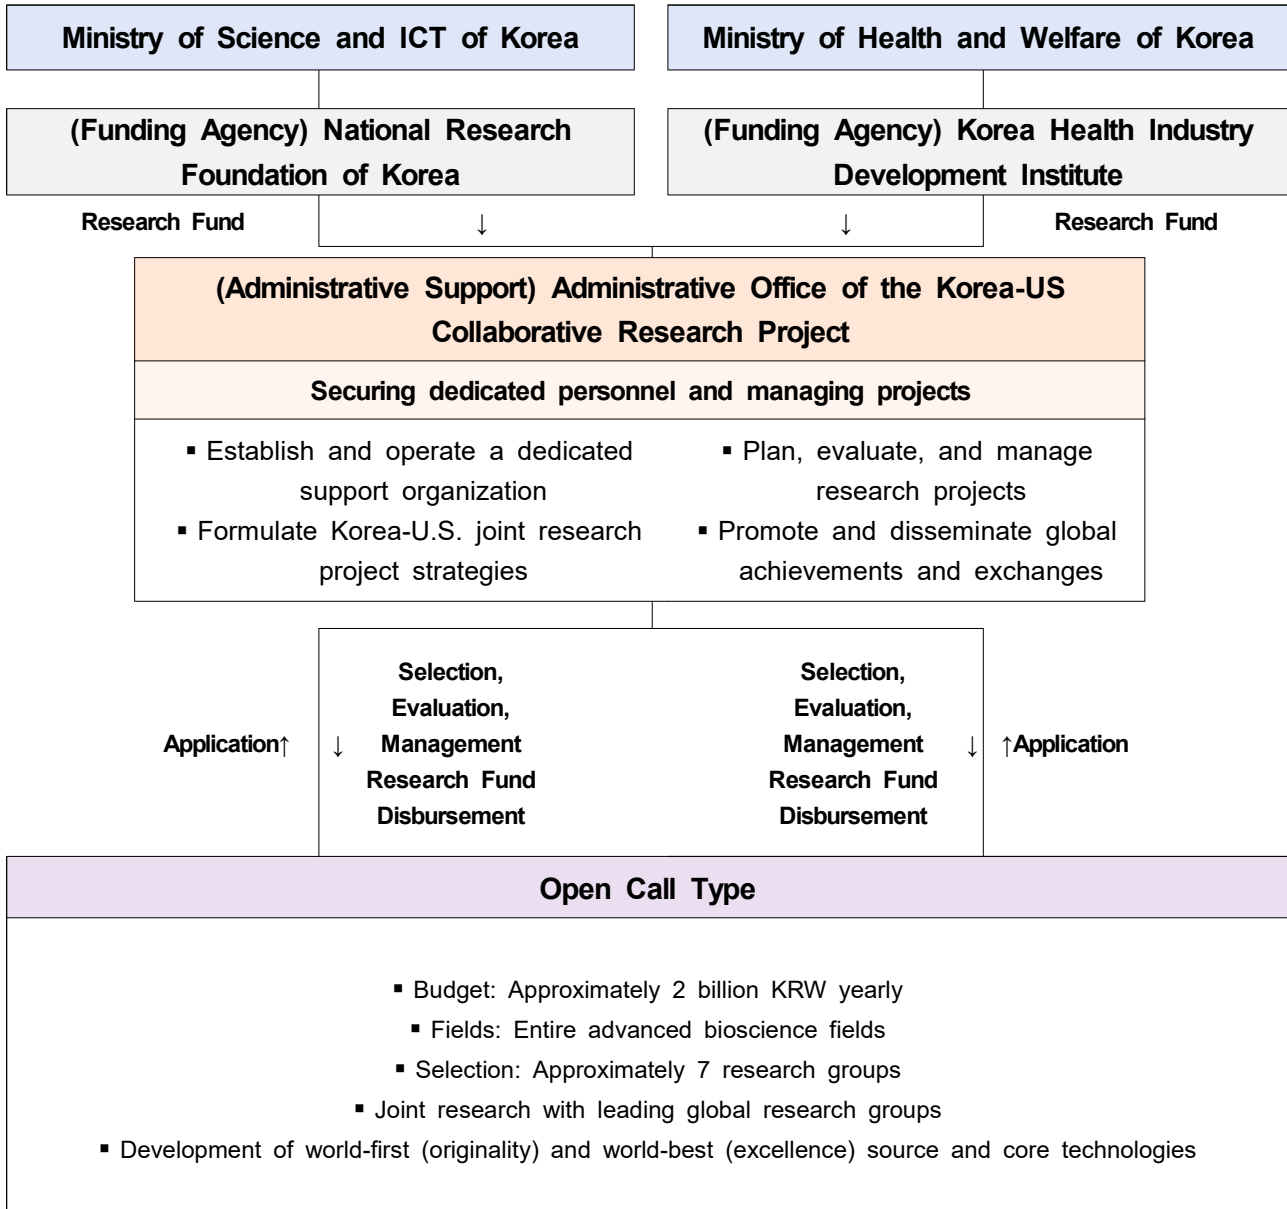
Ministry of Science and ICT of Korea

Ministry of Health and Welfare of Korea

(Funding Agency) National Research Foundation of Korea

(Funding Agency) Korea Health Industry Development Institute

Research Fund ↓

↓ Research Fund

(Administrative Support) Administrative Office of the Korea-US Collaborative Research Project

Securing dedicated personnel and managing projects

▪ Establish and operate a dedicated support organization
▪ Formulate Korea-U.S. joint research project strategies

▪ Plan, evaluate, and manage research projects
▪ Promote and disseminate global achievements and exchanges

Application↑ ↓ Selection, Evaluation, Management Research Fund Disbursement

Selection, Evaluation, Management Research Fund Disbursement ↓ ↑Application

Open Call Type

▪ Budget: Approximately 2 billion KRW yearly
▪ Fields: Entire advanced bioscience fields
▪ Selection: Approximately 7 research groups
▪ Joint research with leading global research groups
▪ Development of world-first (originality) and world-best (excellence) source and core technologies